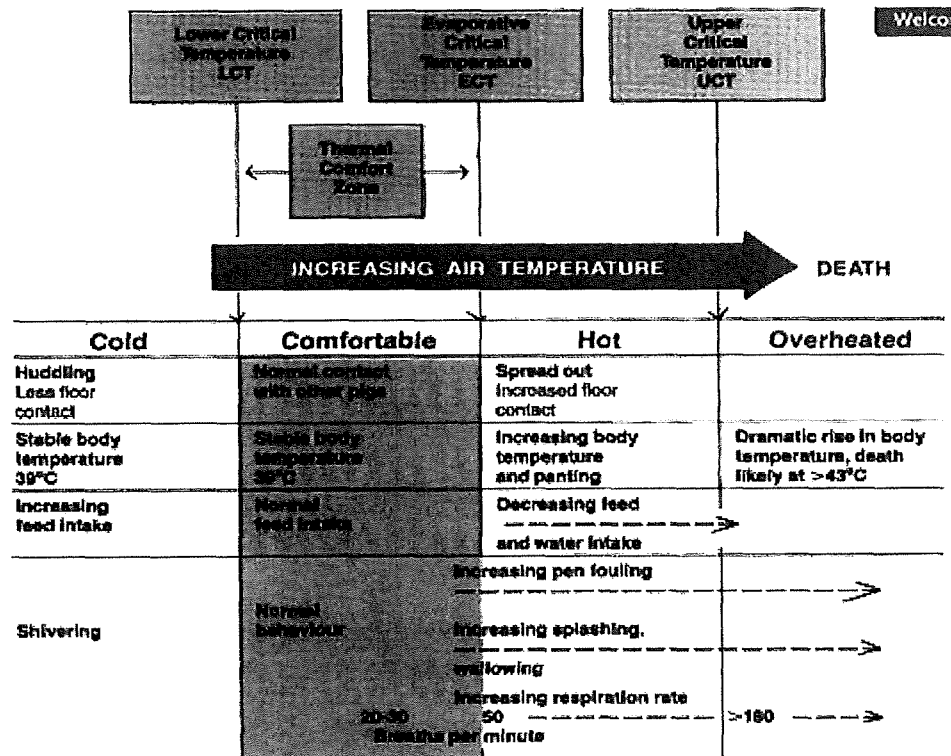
Lower Critical Temperature LCT

Evaporative Critical Temperature ECT

Upper Critical Temperature UCT

Welco

Thermal Comfort Zone

INCREASING AIR TEMPERATURE

DEATH

| Cold | Comfortable | Hot | Overheated |
|---|---|---|---|
| Huddling Less floor contact | Normal contact with other pigs | Spread out Increased floor contact | |
| Stable body temperature 39°C | Stable body temperature 39°C | Increasing body temperature and panting | Dramatic rise in body temperature, death likely at >43°C |
| Increasing feed intake | Normal feed intake | Decreasing feed and water intake | |
| Shivering | Normal behaviour | Increasing pen fouling Increasing splashing, wallowing Increasing respiration rate | |
| | 20-30 Breaths per minute | 50 | >160 |